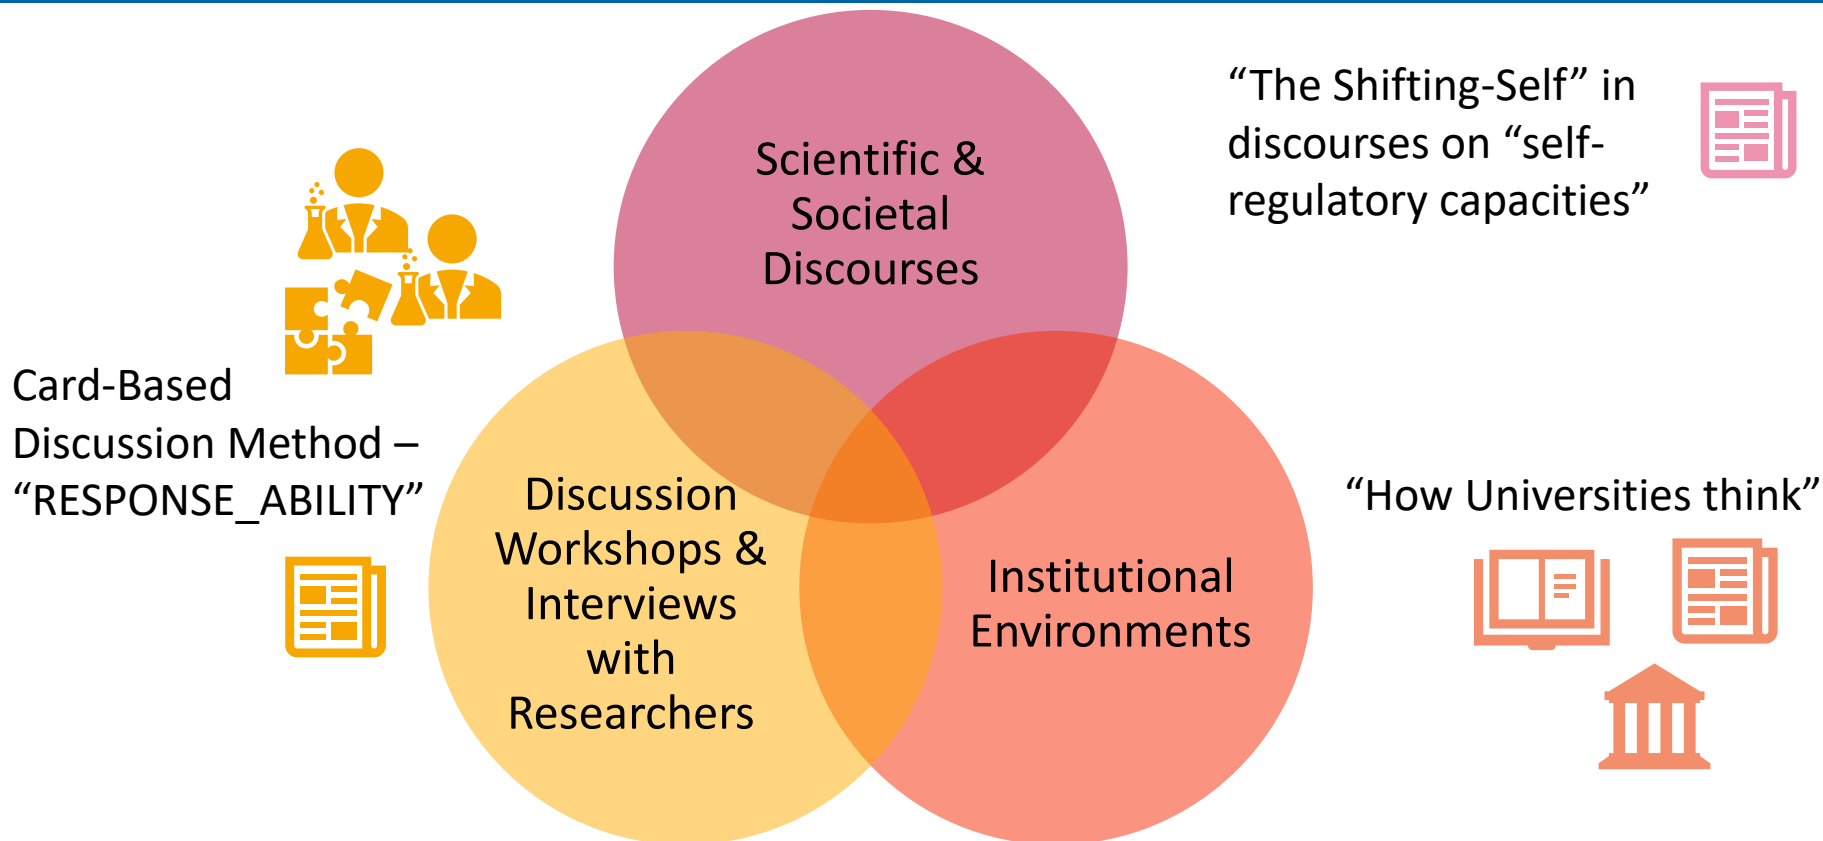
Card-Based Discussion Method – “RESPONSE_ABILITY”

Scientific & Societal Discourses

“The Shifting-Self” in discourses on “self-regulatory capacities”

Discussion Workshops & Interviews with Researchers

Institutional Environments

“How Universities think”